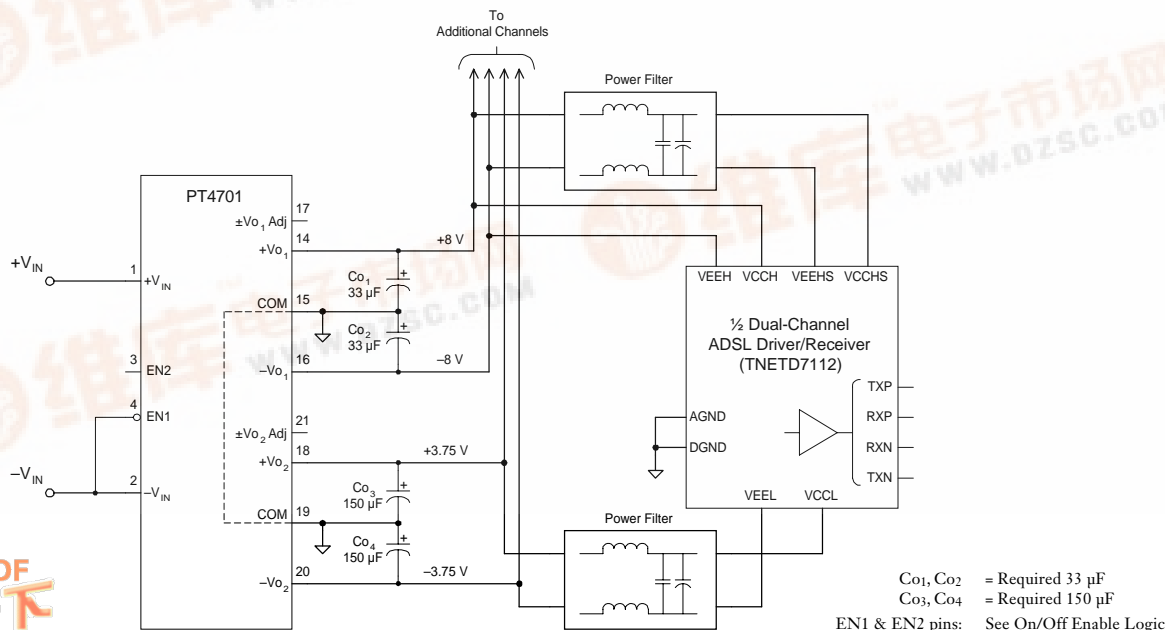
To
Additional Channels

Power Filter

PT4701

17 $\pm Vo_1$ Adj
14 $+Vo_1$
+8 V
$+V_{IN}$
1 $+V_{IN}$
COM 15
$Co_1$ 33 µF
$Co_2$ 33 µF
3 EN2
16 $-Vo_1$
–8 V
4 EN1
21 $\pm Vo_2$ Adj
18 $+Vo_2$
+3.75 V
$-V_{IN}$
2 $-V_{IN}$
COM 19
$Co_3$ 150 µF
$Co_4$ 150 µF
20 $-Vo_2$
–3.75 V

VEEH VCCH VEEHS VCCHS
½ Dual-Channel
ADSL Driver/Receiver
(TNETD7112)
TXP
RXP
RXN
TXN
AGND
DGND
VEEL VCCL

Power Filter

$Co_1, Co_2$ = Required 33 µF
$Co_3, Co_4$ = Required 150 µF
EN1 & EN2 pins: See On/Off Enable Logic